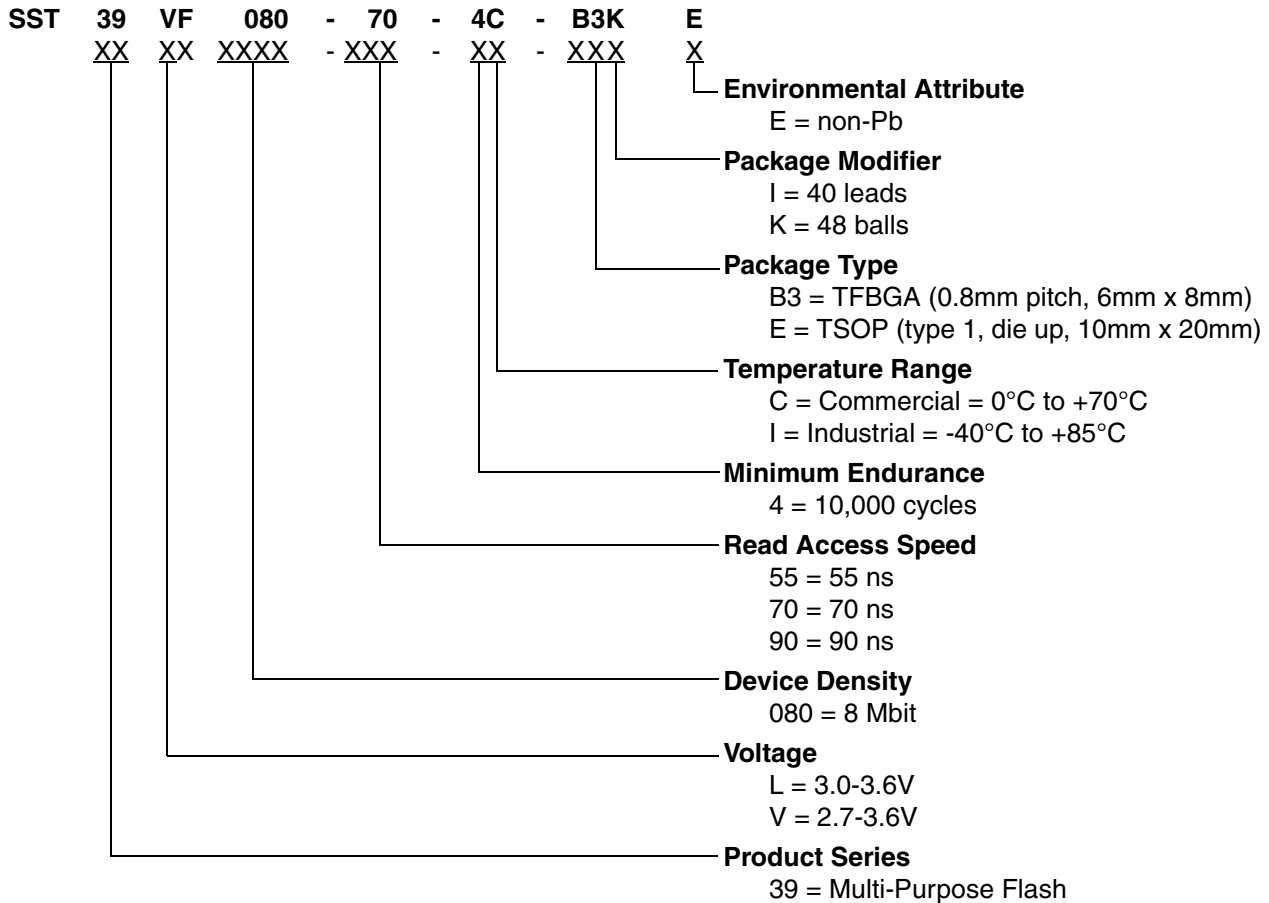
SST 39 VF 080 - 70 - 4C - B3K E
XX XX XXXX - XXX - XX - XXX X

Environmental Attribute
E = non-Pb

Package Modifier
I = 40 leads
K = 48 balls

Package Type
B3 = TFBGA (0.8mm pitch, 6mm x 8mm)
E = TSOP (type 1, die up, 10mm x 20mm)

Temperature Range
C = Commercial = 0°C to +70°C
I = Industrial = -40°C to +85°C

Minimum Endurance
4 = 10,000 cycles

Read Access Speed
55 = 55 ns
70 = 70 ns
90 = 90 ns

Device Density
080 = 8 Mbit

Voltage
L = 3.0-3.6V
V = 2.7-3.6V

Product Series
39 = Multi-Purpose Flash